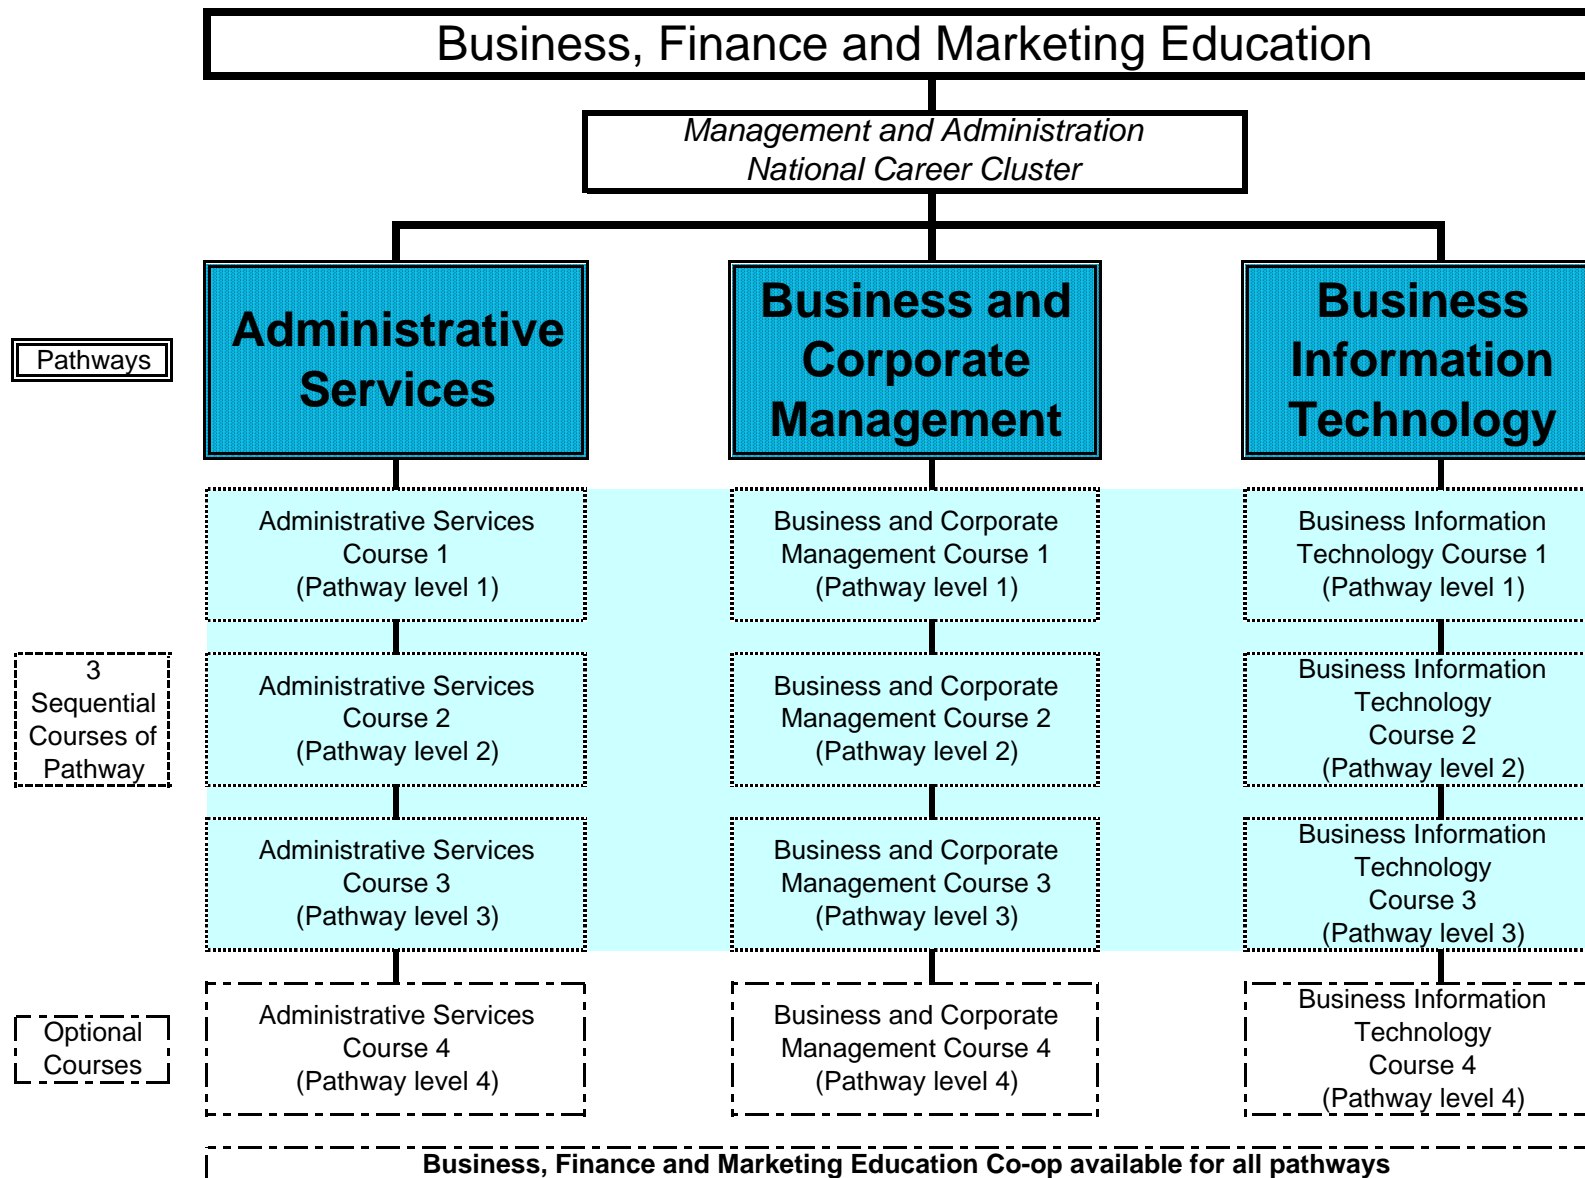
Business, Finance and Marketing Education

Management and Administration
National Career Cluster

Pathways

Administrative Services

Business and Corporate Management

Business Information Technology

3 Sequential Courses of Pathway

Administrative Services Course 1 (Pathway level 1)

Business and Corporate Management Course 1 (Pathway level 1)

Business Information Technology Course 1 (Pathway level 1)

Administrative Services Course 2 (Pathway level 2)

Business and Corporate Management Course 2 (Pathway level 2)

Business Information Technology Course 2 (Pathway level 2)

Administrative Services Course 3 (Pathway level 3)

Business and Corporate Management Course 3 (Pathway level 3)

Business Information Technology Course 3 (Pathway level 3)

Optional Courses

Administrative Services Course 4 (Pathway level 4)

Business and Corporate Management Course 4 (Pathway level 4)

Business Information Technology Course 4 (Pathway level 4)

Business, Finance and Marketing Education Co-op available for all pathways